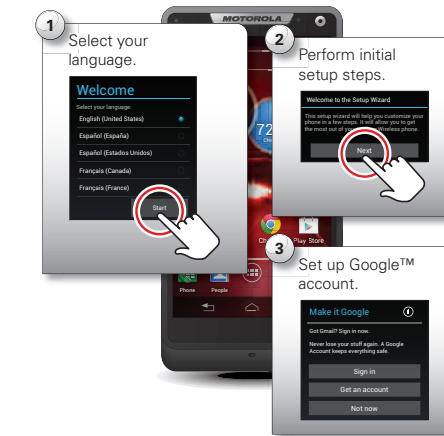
MOTOROLA

1
Select your language.

Welcome
Select your language:
English (United States)
Español (España)
Español (Estados Unidos)
Français (Canada)
Français (France)
Start

2
Perform initial setup steps.

Welcome to the Setup Wizard
This setup wizard will help you customize your phone in a few steps. It will allow you to get the most out of your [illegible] Wireless phone.
Next

72

Chrome
Play Store
Phone
People

3
Set up Google™ account.

Make it Google
Got Gmail? Sign in now.
Never lose your stuff again. A Google Account keeps everything safe.
Sign in
Get an account
Not now